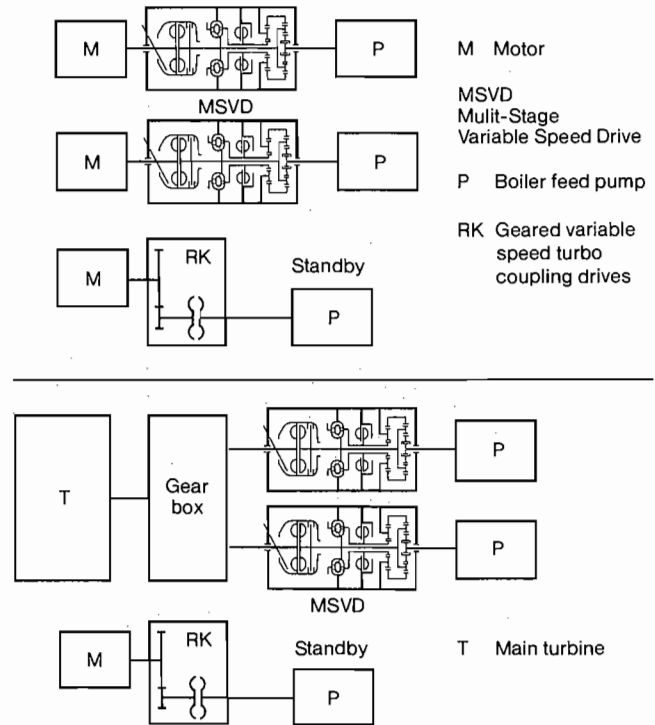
M

P

MSVD

M

P

M Motor

MSVD
Mulit-Stage
Variable Speed Drive

P Boiler feed pump

RK Geared variable speed turbo coupling drives

M

RK

Standby

P

T

Gear box

P

P

MSVD

M

RK

Standby

P

T Main turbine